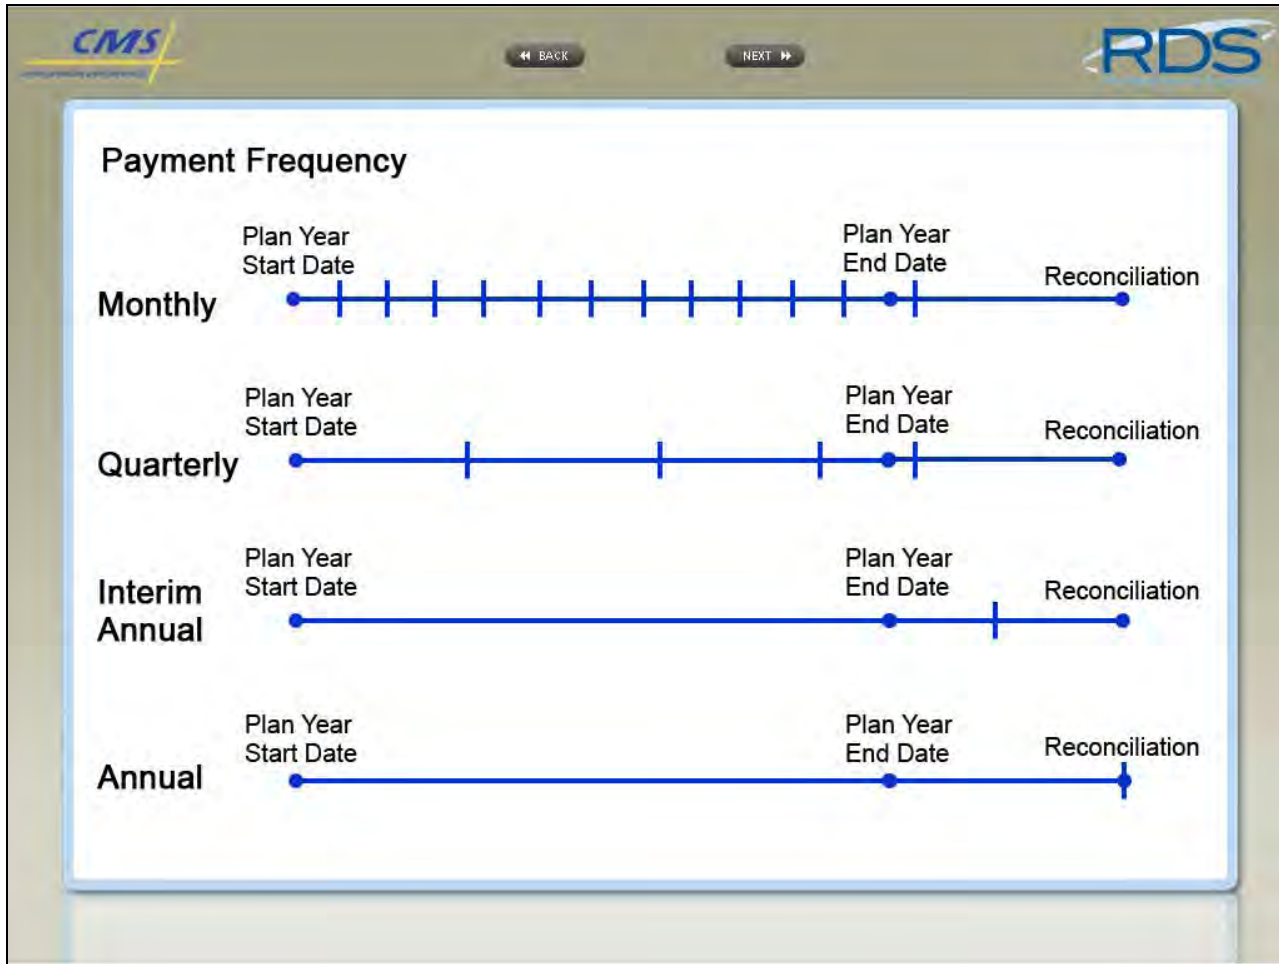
CMS

BACK

NEXT

RDS

Payment Frequency

Monthly

Plan Year Start Date

Plan Year End Date

Reconciliation

Quarterly

Plan Year Start Date

Plan Year End Date

Reconciliation

Interim Annual

Plan Year Start Date

Plan Year End Date

Reconciliation

Annual

Plan Year Start Date

Plan Year End Date

Reconciliation